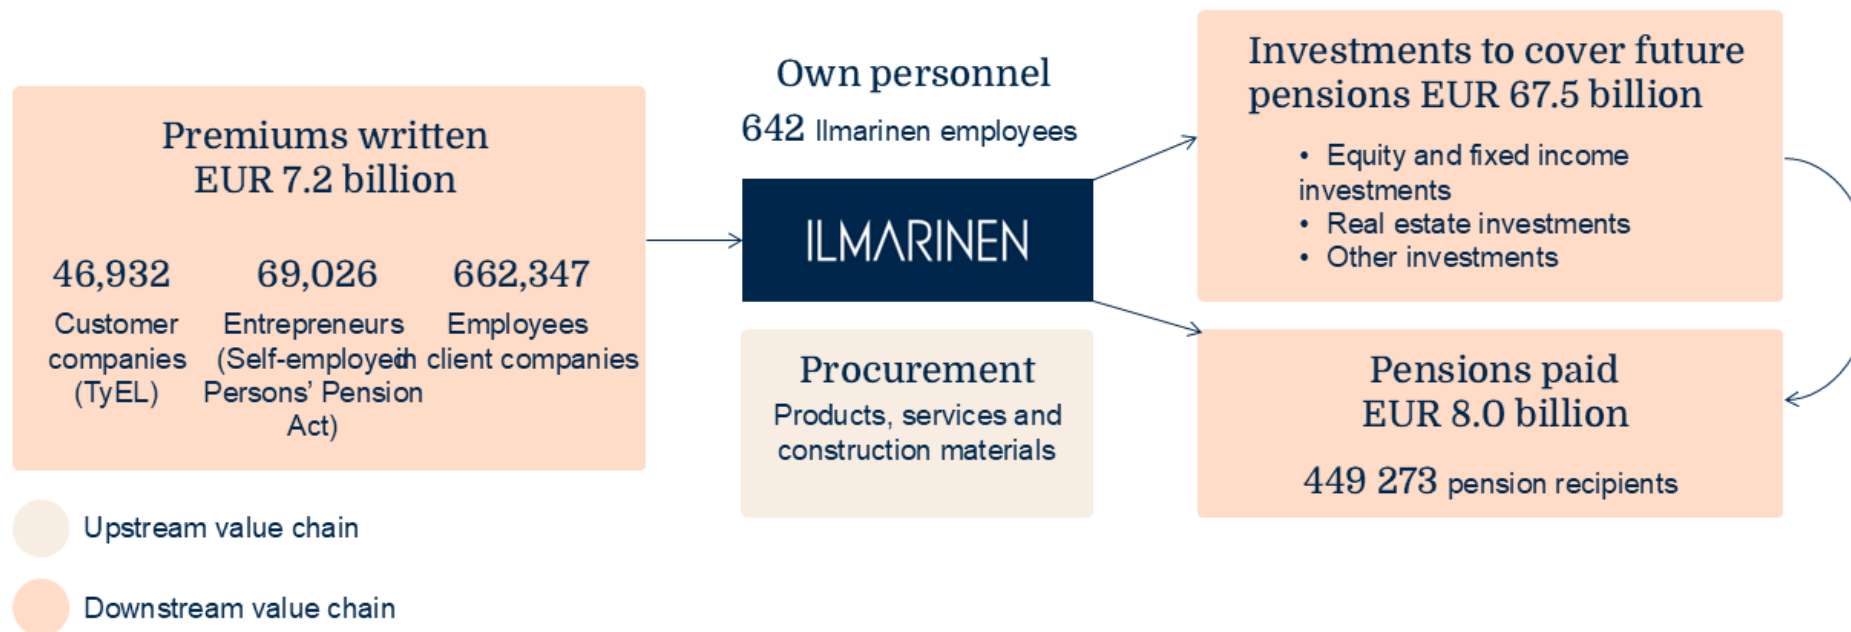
Premiums written
EUR 7.2 billion

46,932
Customer companies (TyEL)

69,026
Entrepreneurs (Self-employed Persons' Pension Act)

662,347
Employees in client companies

Upstream value chain

Downstream value chain

Own personnel
642 Ilmarinen employees

ILMARINEN

Procurement
Products, services and construction materials

Investments to cover future pensions EUR 67.5 billion

• Equity and fixed income investments
• Real estate investments
• Other investments

Pensions paid
EUR 8.0 billion

449 273 pension recipients